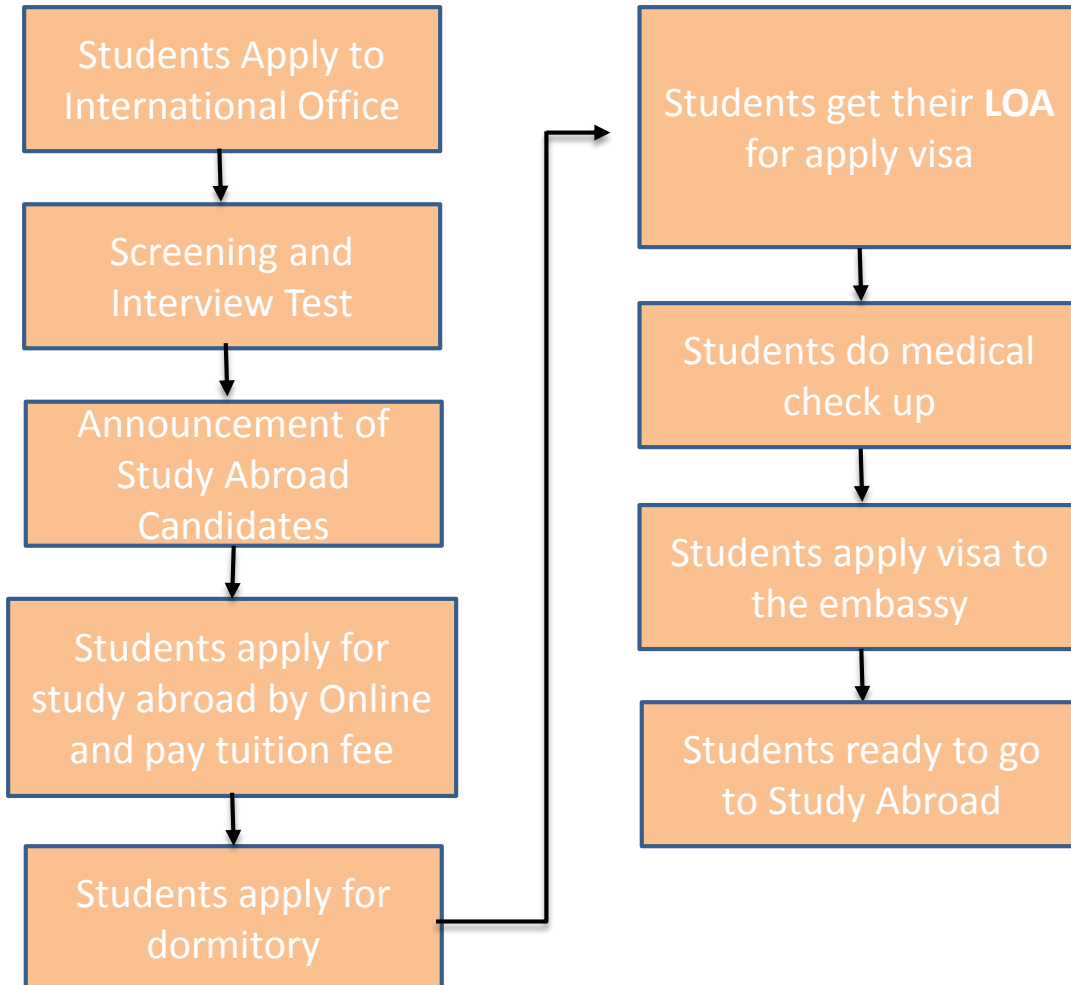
Students Apply to International Office

Screening and Interview Test

Announcement of Study Abroad Candidates

Students apply for study abroad by Online and pay tuition fee

Students apply for dormitory

Students get their **LOA** for apply visa

Students do medical check up

Students apply visa to the embassy

Students ready to go to Study Abroad